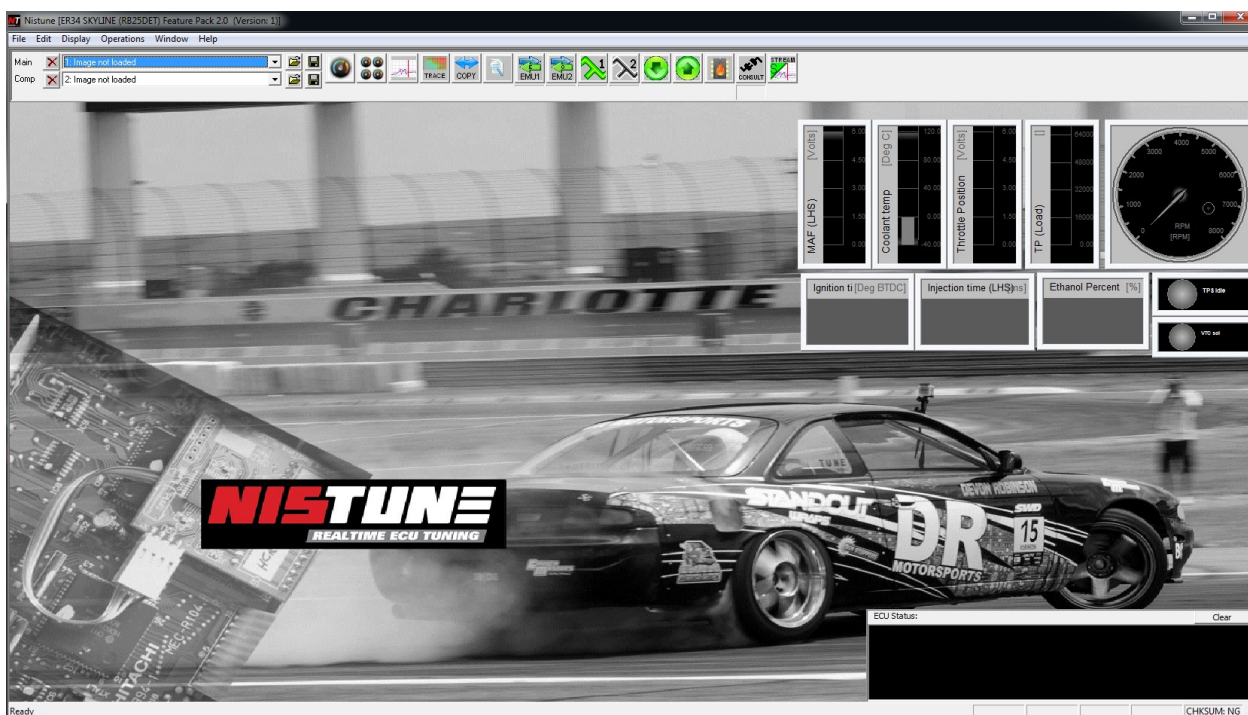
Nistune [ER34 SKYLINE (RB25DET) Feature Pack 2.0 (Version: 1)]

File Edit Display Operations Window Help

Main 1: Image not loaded
Comp 2: Image not loaded

TRACE COPY EMU1 EMU2 1 2 CONSULT STREAM

[Volts] 6.00 4.50 3.00 1.50 0.00 MAF (LHS)
[Deg C] 120.0 80.00 40.00 0.00 -40.00 Coolant temp
[Volts] 6.00 4.50 3.00 1.50 0.00 Throttle Position
[] 64000 48000 32000 16000 0.00 TP (Load)

1000 2000 3000 4000 5000 6000 7000 8000 0 RPM [RPM]

Ignition ti [Deg BTDC]
Injection time (LHS) [ms]
Ethanol Percent [%]
TPS Idle
VTC sol

CHARLOTTE

NISTUNE
REALTIME ECU TUNING

STANDOUT
DR
MOTORSPORTS
DEVON ROBINSON
15
HITACHI

ECU Status:
Clear

Ready
CHKSUM: NG